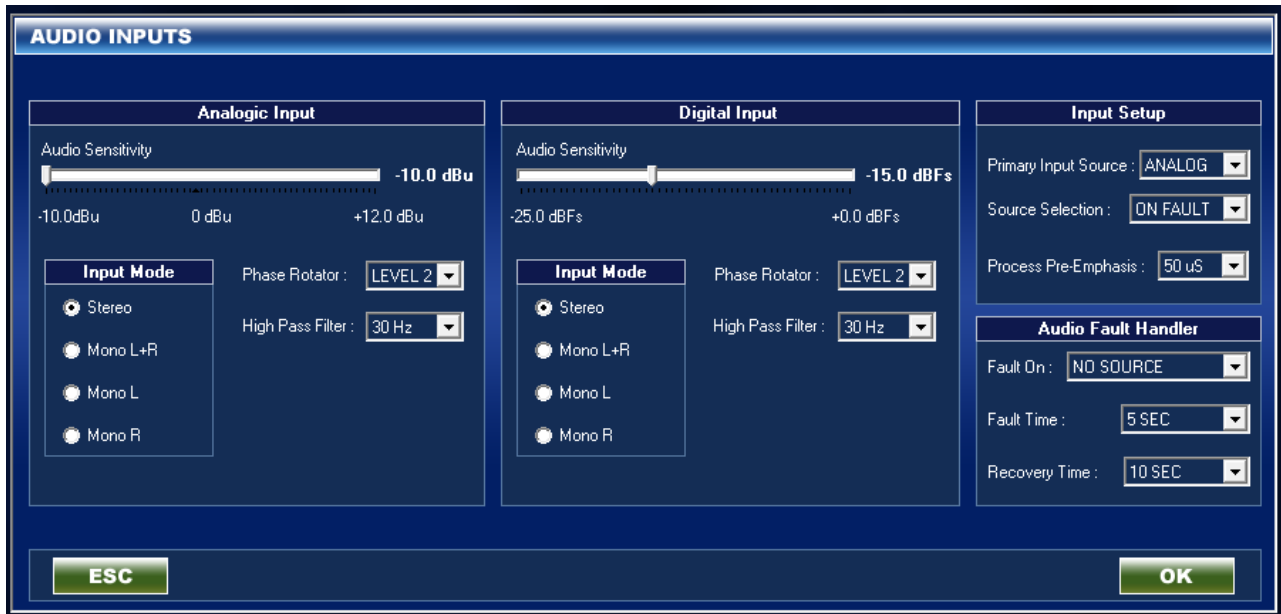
AUDIO INPUTS

Analogic Input

Audio Sensitivity

-10.0 dBu

-10.0dBu 0 dBu +12.0 dBu

Input Mode

Stereo

Mono L+R

Mono L

Mono R

Phase Rotator : LEVEL 2

High Pass Filter : 30 Hz

Digital Input

Audio Sensitivity

-15.0 dBFs

-25.0 dBFs +0.0 dBFs

Input Mode

Stereo

Mono L+R

Mono L

Mono R

Phase Rotator : LEVEL 2

High Pass Filter : 30 Hz

Input Setup

Primary Input Source : ANALOG

Source Selection : ON FAULT

Process Pre-Emphasis : 50 uS

Audio Fault Handler

Fault On : NO SOURCE

Fault Time : 5 SEC

Recovery Time : 10 SEC

ESC

OK